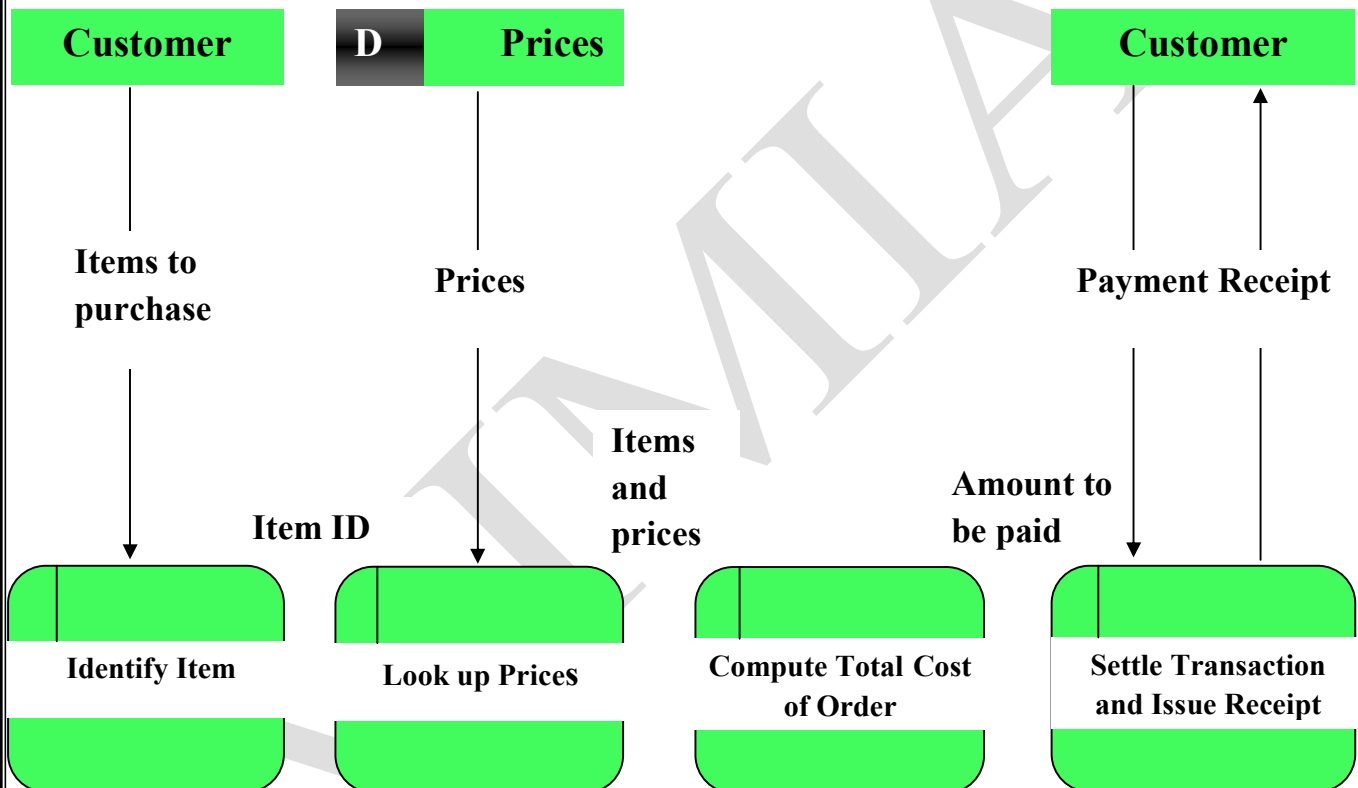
Customer

D Prices

Customer

Items to purchase

Prices

Payment Receipt

Items and prices

Amount to be paid

Item ID

Identify Item

Look up Prices

Compute Total Cost of Order

Settle Transaction and Issue Receipt